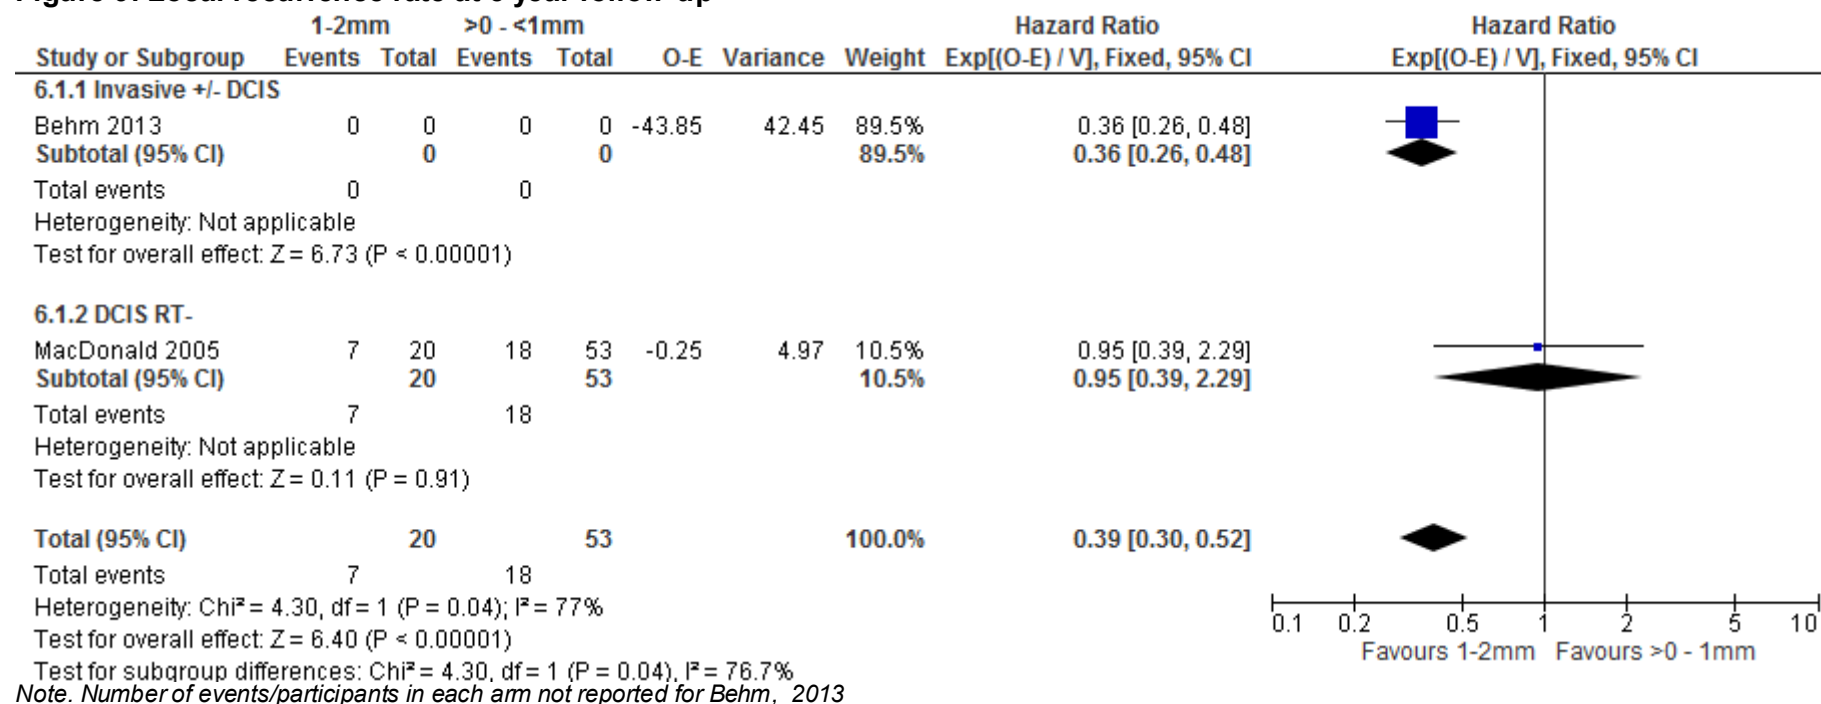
Figure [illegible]: Local recurrence rate at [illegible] year follow-up

| Study or Subgroup | 1-2mm Events | 1-2mm Total | >0 - <1mm Events | >0 - <1mm Total | O-E | Variance | Weight | Hazard Ratio Exp[(O-E) / V], Fixed, 95% CI |
|---|---|---|---|---|---|---|---|---|
| 6.1.1 Invasive +/- DCIS | | | | | | | | |
| Behm 2013 | 0 | 0 | 0 | 0 | -43.85 | 42.45 | 89.5% | 0.36 [0.26, 0.48] |
| Subtotal (95% CI) | | 0 | | 0 | | | 89.5% | 0.36 [0.26, 0.48] |
| Total events | 0 | | 0 | | | | | |
| Heterogeneity: Not applicable | | | | | | | | |
| Test for overall effect: Z = 6.73 (P < 0.00001) | | | | | | | | |
| 6.1.2 DCIS RT- | | | | | | | | |
| MacDonald 2005 | 7 | 20 | 18 | 53 | -0.25 | 4.97 | 10.5% | 0.95 [0.39, 2.29] |
| Subtotal (95% CI) | | 20 | | 53 | | | 10.5% | 0.95 [0.39, 2.29] |
| Total events | 7 | | 18 | | | | | |
| Heterogeneity: Not applicable | | | | | | | | |
| Test for overall effect: Z = 0.11 (P = 0.91) | | | | | | | | |
| Total (95% CI) | | 20 | | 53 | | | 100.0% | 0.39 [0.30, 0.52] |
| Total events | 7 | | 18 | | | | | |

Heterogeneity: Chi² = 4.30, df = 1 (P = 0.04); I² = 77%
Test for overall effect: Z = 6.40 (P < 0.00001)
Test for subgroup differences: Chi² = 4.30, df = 1 (P = 0.04), I² = 76.7%

Hazard Ratio
Exp[(O-E) / V], Fixed, 95% CI
0.1 0.2 0.5 1 2 5 10
Favours 1-2mm Favours >0 - 1mm

Note. Number of events/participants in each arm not reported for Behm, 2013